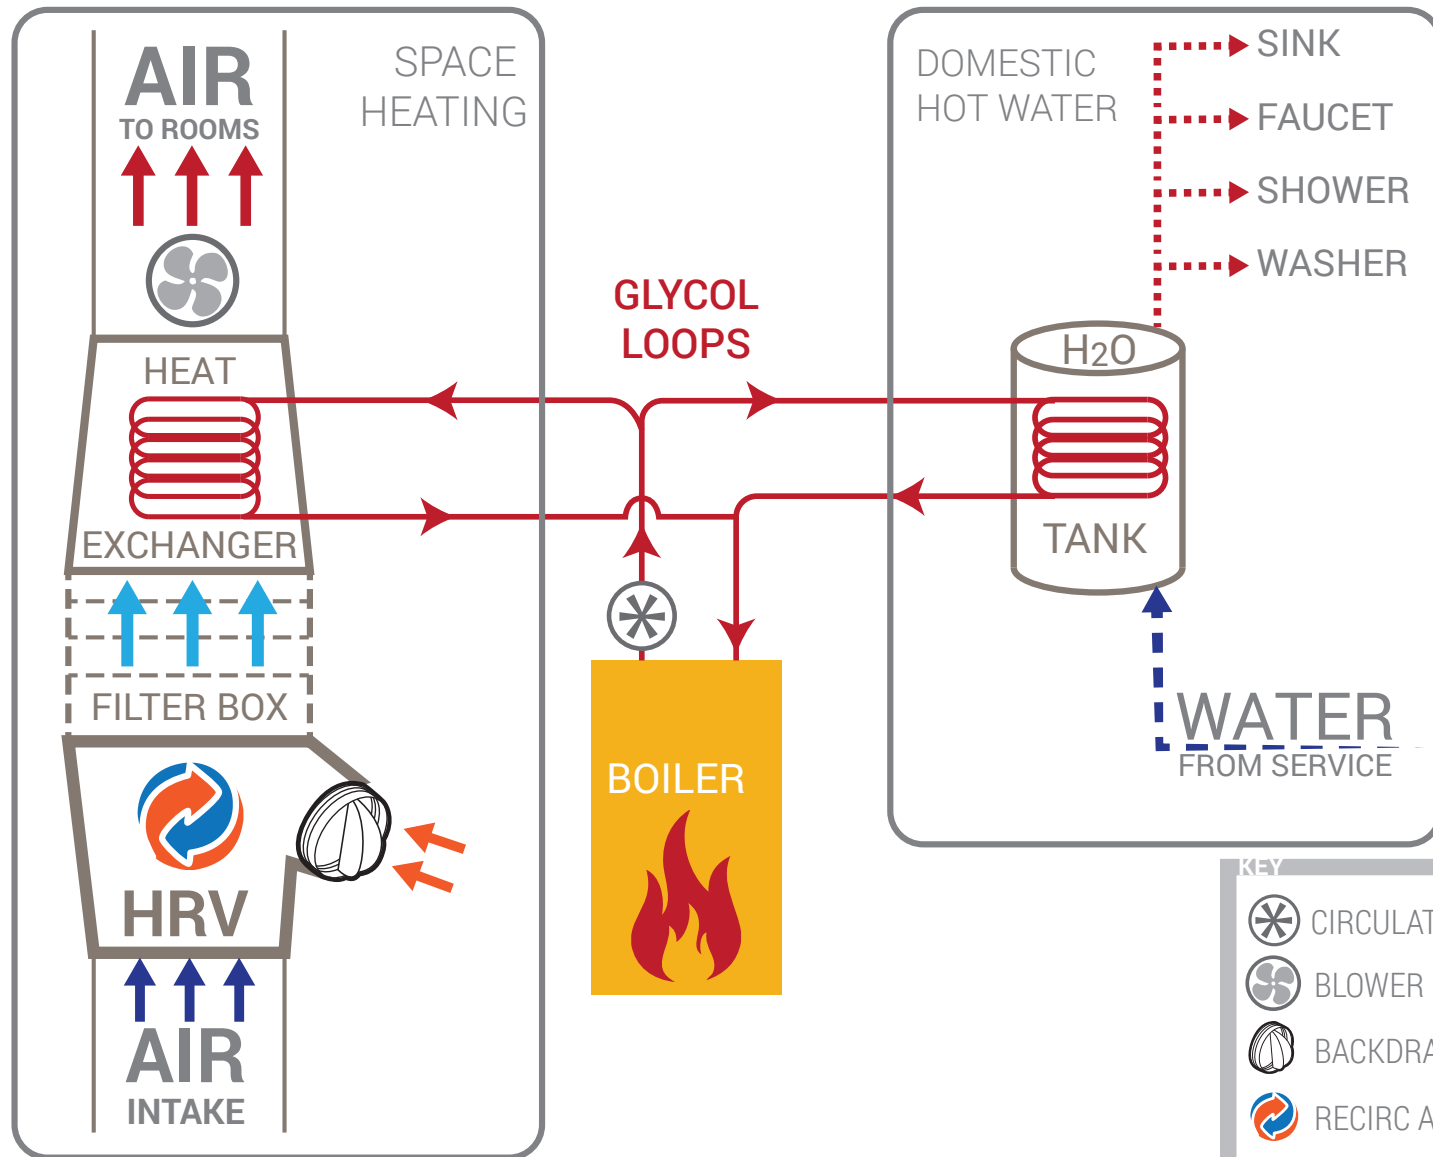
AIR
TO ROOMS

SPACE
HEATING

HEAT
EXCHANGER

FILTER BOX

HRV

AIR
INTAKE

GLYCOL
LOOPS

BOILER

DOMESTIC
HOT WATER

SINK
FAUCET
SHOWER
WASHER

$H_2O$
TANK

WATER
FROM SERVICE

KEY
CIRCULAT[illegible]
BLOWER
BACKDRA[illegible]
RECIRC A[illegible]